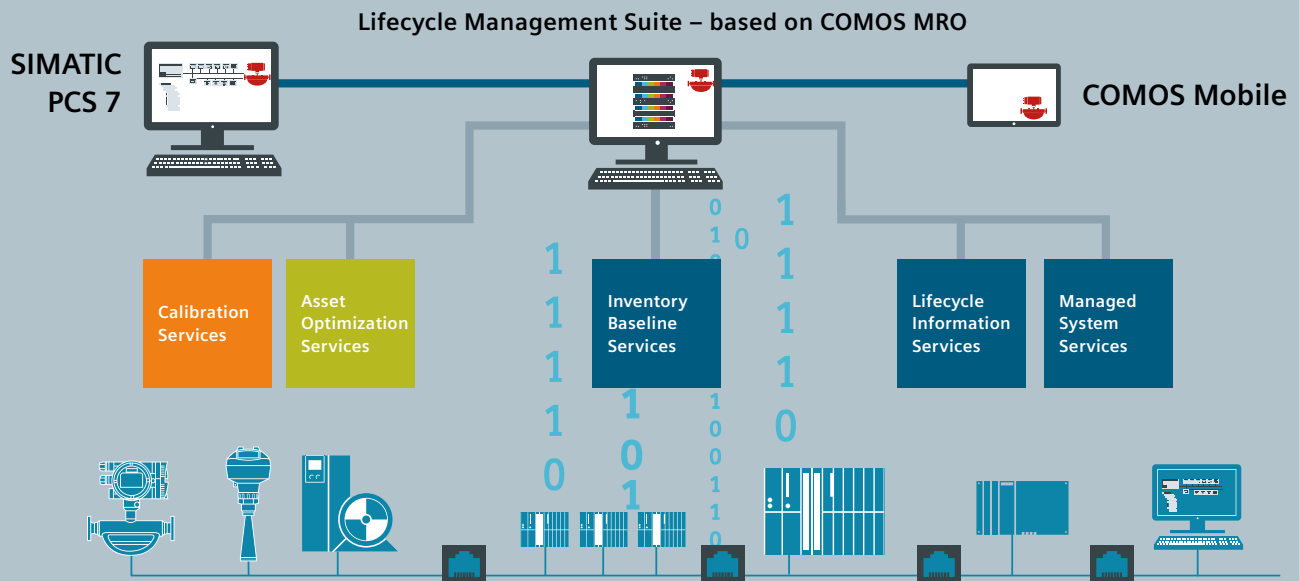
Lifecycle Management Suite – based on COMOS MRO

SIMATIC PCS 7

COMOS Mobile

Calibration Services

Asset Optimization Services

Inventory Baseline Services

Lifecycle Information Services

Managed System Services

1 1 1 1 0

0 1 0

1 0 1

1 1 1 1 0

1 0 0 1 1 0